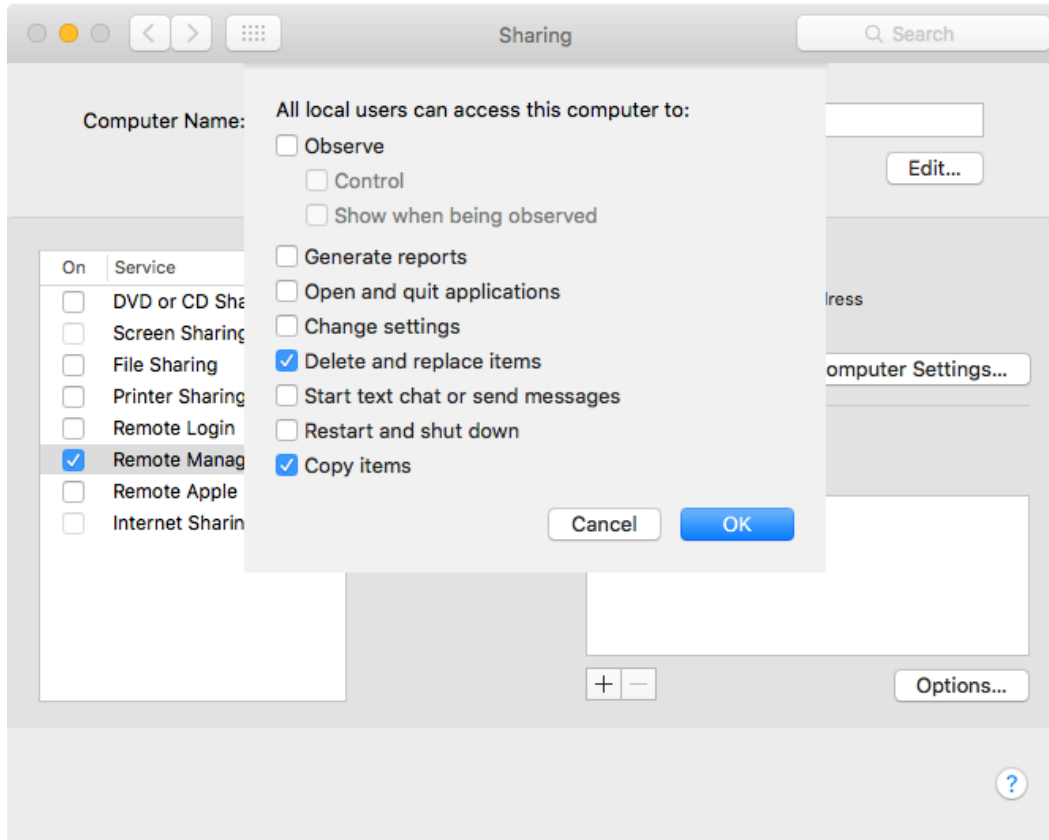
Sharing

Search

Computer Name:

Edit...

On Service

DVD or CD Sha

Screen Sharing

File Sharing

Printer Sharing

Remote Login

Remote Manag

Remote Apple

Internet Sharin

dress

omputer Settings...

+ −

Options...

All local users can access this computer to:

Observe

Control

Show when being observed

Generate reports

Open and quit applications

Change settings

Delete and replace items

Start text chat or send messages

Restart and shut down

Copy items

Cancel

OK

?